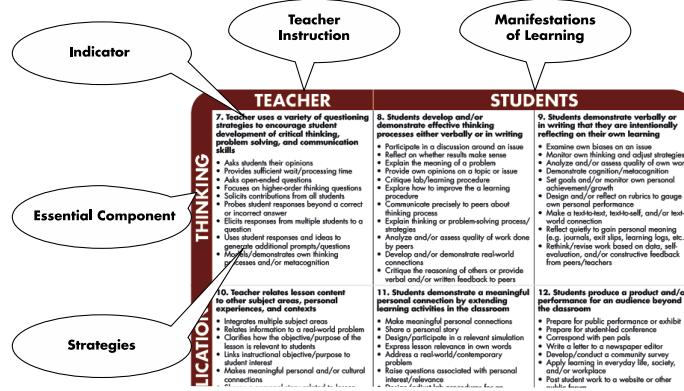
Teacher Instruction

Manifestations of Learning

Indicator

Essential Component

Strategies

TEACHER

STUDENTS

THINKING

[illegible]LICATION

7. Teacher uses a variety of questioning strategies to encourage student development of critical thinking, problem solving, and communication skills

• Asks students their opinions
• Provides sufficient wait/processing time
• Asks open-ended questions
• Focuses on higher-order thinking questions
• Solicits contributions from all students
• Probes student responses beyond a correct or incorrect answer
• Elicits responses from multiple students to a question
• Uses student responses and ideas to generate additional prompts/questions
• Models/demonstrates own thinking processes and/or metacognition

8. Students develop and/or demonstrate effective thinking processes either verbally or in writing

• Participate in a discussion around an issue
• Reflect on whether results make sense
• Explain the meaning of a problem
• Provide own opinions on a topic or issue
• Critique lab/learning procedure
• Explore how to improve a the learning procedure
• Communicate precisely to peers about thinking process
• Explain thinking or problem-solving process/strategies
• Analyze and/or assess quality of work done by peers
• Develop and/or demonstrate real-world connections
• Critique the reasoning of others or provide verbal and/or written feedback to peers

9. Students demonstrate verbally or in writing that they are intentionally reflecting on their own learning

• Examine own biases on an issue
• Monitor own thinking and adjust strategies
• Analyze and/or assess quality of own work
• Demonstrate cognition/metacognition
• Set goals and/or monitor own personal achievement/growth
• Design and/or reflect on rubrics to gauge own personal performance
• Make a text-to-text, text-to-self, and/or text-world connection
• Reflect quietly to gain personal meaning (e.g. journals, exit slips, learning logs, etc.)
• Rethink/revise work based on data, self-evaluation, and/or constructive feedback from peers/teachers

10. Teacher relates lesson content to other subject areas, personal experiences, and contexts

• Integrates multiple subject areas
• Relates information to a real-world problem
• Clarifies how the objective/purpose of the lesson is relevant to students
• Links instructional objective/purpose to student interest
• Makes meaningful personal and/or cultural connections
• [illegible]

11. Students demonstrate a meaningful personal connection by extending learning activities in the classroom

• Make meaningful personal connections
• Share a personal story
• Design/participate in a relevant simulation
• Express lesson relevance in own words
• Address a real-world/contemporary problem
• Raise questions associated with personal interest/relevance
• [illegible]

12. Students produce a product and/or performance for an audience beyond the classroom

• Prepare for public performance or exhibit
• Prepare for student-led conference
• Correspond with pen pals
• Write a letter to a newspaper editor
• Develop/conduct a community survey
• Apply learning in everyday life, society, and/or workplace
• Post student work to a website or other public forum